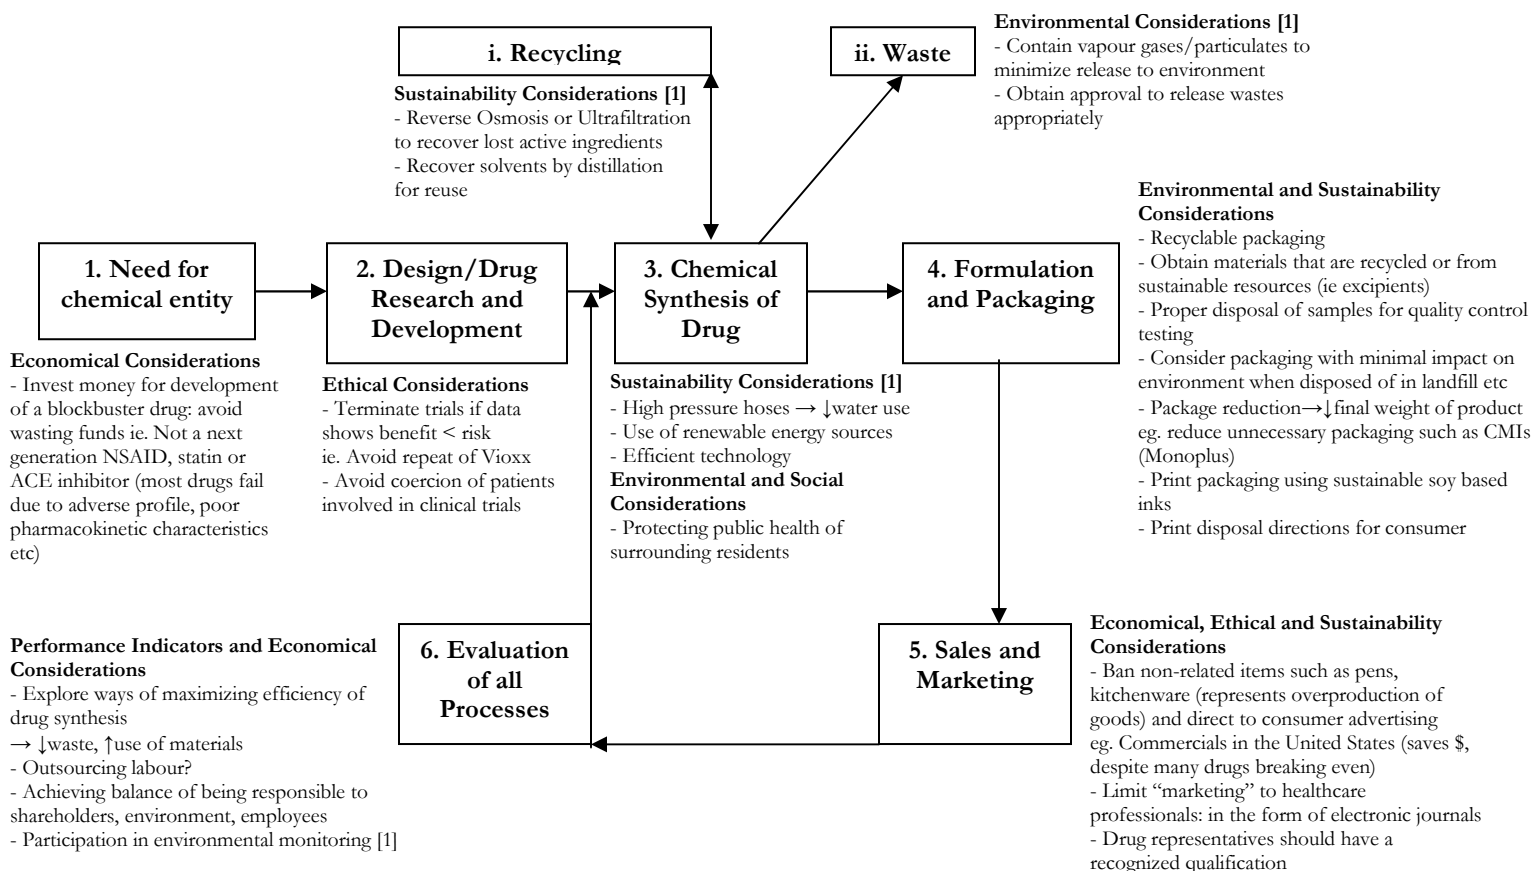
i. Recycling

Sustainability Considerations [1]
- Reverse Osmosis or Ultrafiltration to recover lost active ingredients
- Recover solvents by distillation for reuse

ii. Waste

Environmental Considerations [1]
- Contain vapour gases/particulates to minimize release to environment
- Obtain approval to release wastes appropriately

1. Need for chemical entity

Economical Considerations
- Invest money for development of a blockbuster drug: avoid wasting funds ie. Not a next generation NSAID, statin or ACE inhibitor (most drugs fail due to adverse profile, poor pharmacokinetic characteristics etc)

2. Design/Drug Research and Development

Ethical Considerations
- Terminate trials if data shows benefit < risk ie. Avoid repeat of Vioxx
- Avoid coercion of patients involved in clinical trials

3. Chemical Synthesis of Drug

Sustainability Considerations [1]
- High pressure hoses → ↓water use
- Use of renewable energy sources
- Efficient technology
Environmental and Social Considerations
- Protecting public health of surrounding residents

4. Formulation and Packaging

Environmental and Sustainability Considerations
- Recyclable packaging
- Obtain materials that are recycled or from sustainable resources (ie excipients)
- Proper disposal of samples for quality control testing
- Consider packaging with minimal impact on environment when disposed of in landfill etc
- Package reduction→↓final weight of product eg. reduce unnecessary packaging such as CMIs (Monoplus)
- Print packaging using sustainable soy based inks
- Print disposal directions for consumer

Performance Indicators and Economical Considerations
- Explore ways of maximizing efficiency of drug synthesis
→ ↓waste, ↑use of materials
- Outsourcing labour?
- Achieving balance of being responsible to shareholders, environment, employees
- Participation in environmental monitoring [1]

6. Evaluation of all Processes

5. Sales and Marketing

Economical, Ethical and Sustainability Considerations
- Ban non-related items such as pens, kitchenware (represents overproduction of goods) and direct to consumer advertising eg. Commercials in the United States (saves $, despite many drugs breaking even)
- Limit "marketing" to healthcare professionals: in the form of electronic journals
- Drug representatives should have a recognized qualification